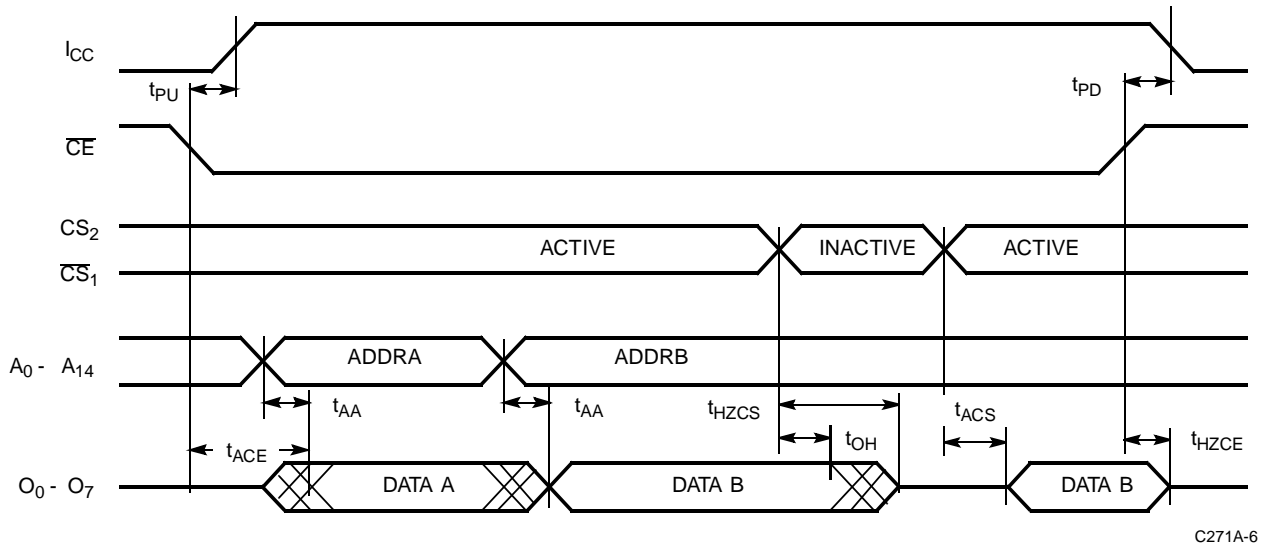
$I_{CC}$

$t_{PU}$

$t_{PD}$

$\overline{CE}$

$CS_2$

$\overline{CS}_1$

ACTIVE

INACTIVE

ACTIVE

$A_0$ - $A_{14}$

ADDRA

ADDRB

$t_{AA}$

$t_{AA}$

$t_{HZCS}$

$t_{ACS}$

$t_{ACE}$

$t_{OH}$

$t_{HZCE}$

$O_0$ - $O_7$

DATA A

DATA B

DATA B

C271A-6